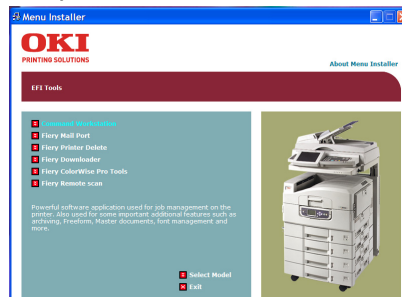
Menu Installer

OKI
PRINTING SOLUTIONS

About Menu Installer

EFI Tools

Command WorkStation
Fiery Mail Port
Fiery Printer Delete
Fiery Downloader
Fiery ColorWise Pro Tools
Fiery Remote scan

Powerful software application used for job management on the printer. Also used for some important additional features such as archiving, Freeform, Master documents, font management and more.

Select Model
Exit